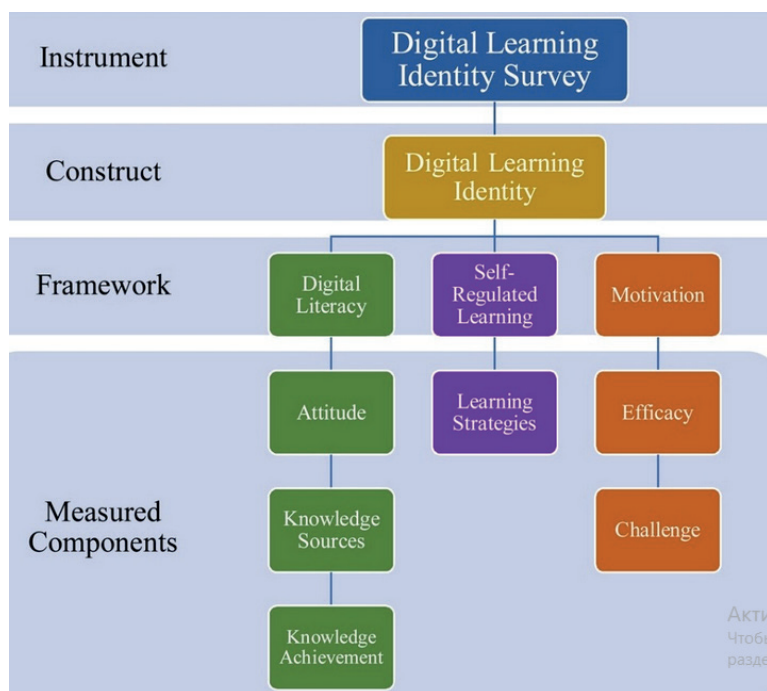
Instrument

Digital Learning Identity Survey

Construct

Digital Learning Identity

Framework

Digital Literacy

Self-Regulated Learning

Motivation

Measured Components

Attitude

Learning Strategies

Efficacy

Knowledge Sources

Challenge

Knowledge Achievement

Акти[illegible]
Чтоб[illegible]
разде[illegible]